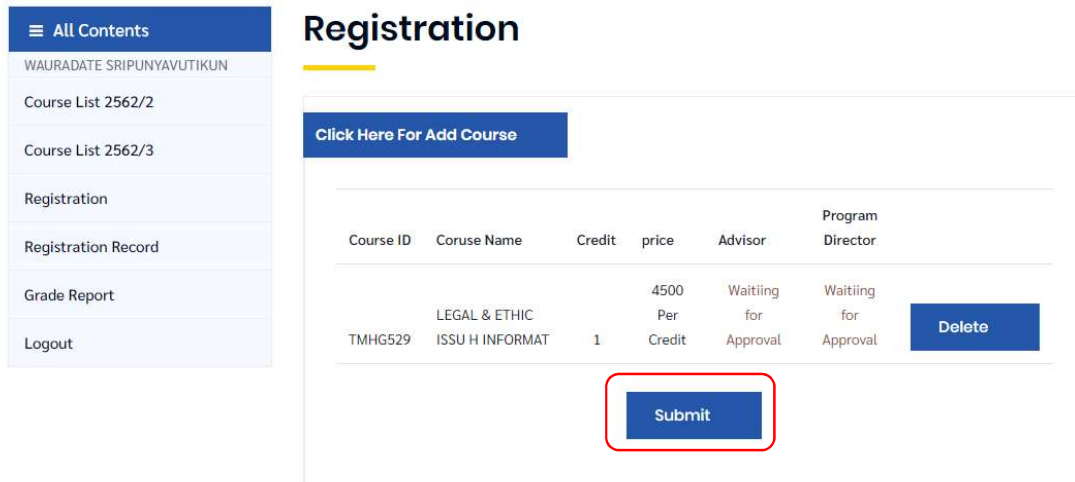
≡ All Contents
WAURADATE SRIPUNYAVUTIKUN
Course List 2562/2
Course List 2562/3
Registration
Registration Record
Grade Report
Logout

Registration

Click Here For Add Course

| Course ID | Coruse Name | Credit | price | Advisor | Program Director | |
|---|---|---|---|---|---|---|
| TMHG529 | LEGAL & ETHIC ISSU H INFORMAT | 1 | 4500 Per Credit | Waitiing for Approval | Waitiing for Approval | Delete |

Submit